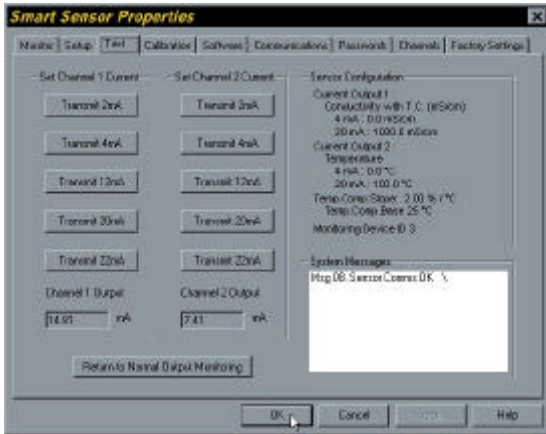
Smart Sensor Properties

Monitor | Setup | Test | Calibration | Software | Communications | Passwords | Channels | Factory Settings

Set Channel 1 Current

Transmit 2mA

Transmit 4mA

Transmit 12mA

Transmit 20mA

Transmit 22mA

Channel 1 Output

14.91 mA

Set Channel 2 Current

Transmit 2mA

Transmit 4mA

Transmit 12mA

Transmit 20mA

Transmit 22mA

Channel 2 Output

7.41 mA

Sensor Configuration

Current Output 1
Conductivity with T.C. (mS/cm)
4 mA : 0.0 mS/cm
20 mA : 1000.0 mS/cm
Current Output 2
Temperature
4 mA : 0.0 °C
20 mA : 100.0 °C
Temp.Comp.Slope : 2.00 % / °C
Temp.Comp.Base 25 °C

Monitoring Device ID 3

System Messages

Msg 08: Sensor Comms OK \

Return to Normal Output Monitoring

OK

Cancel

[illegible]

Help